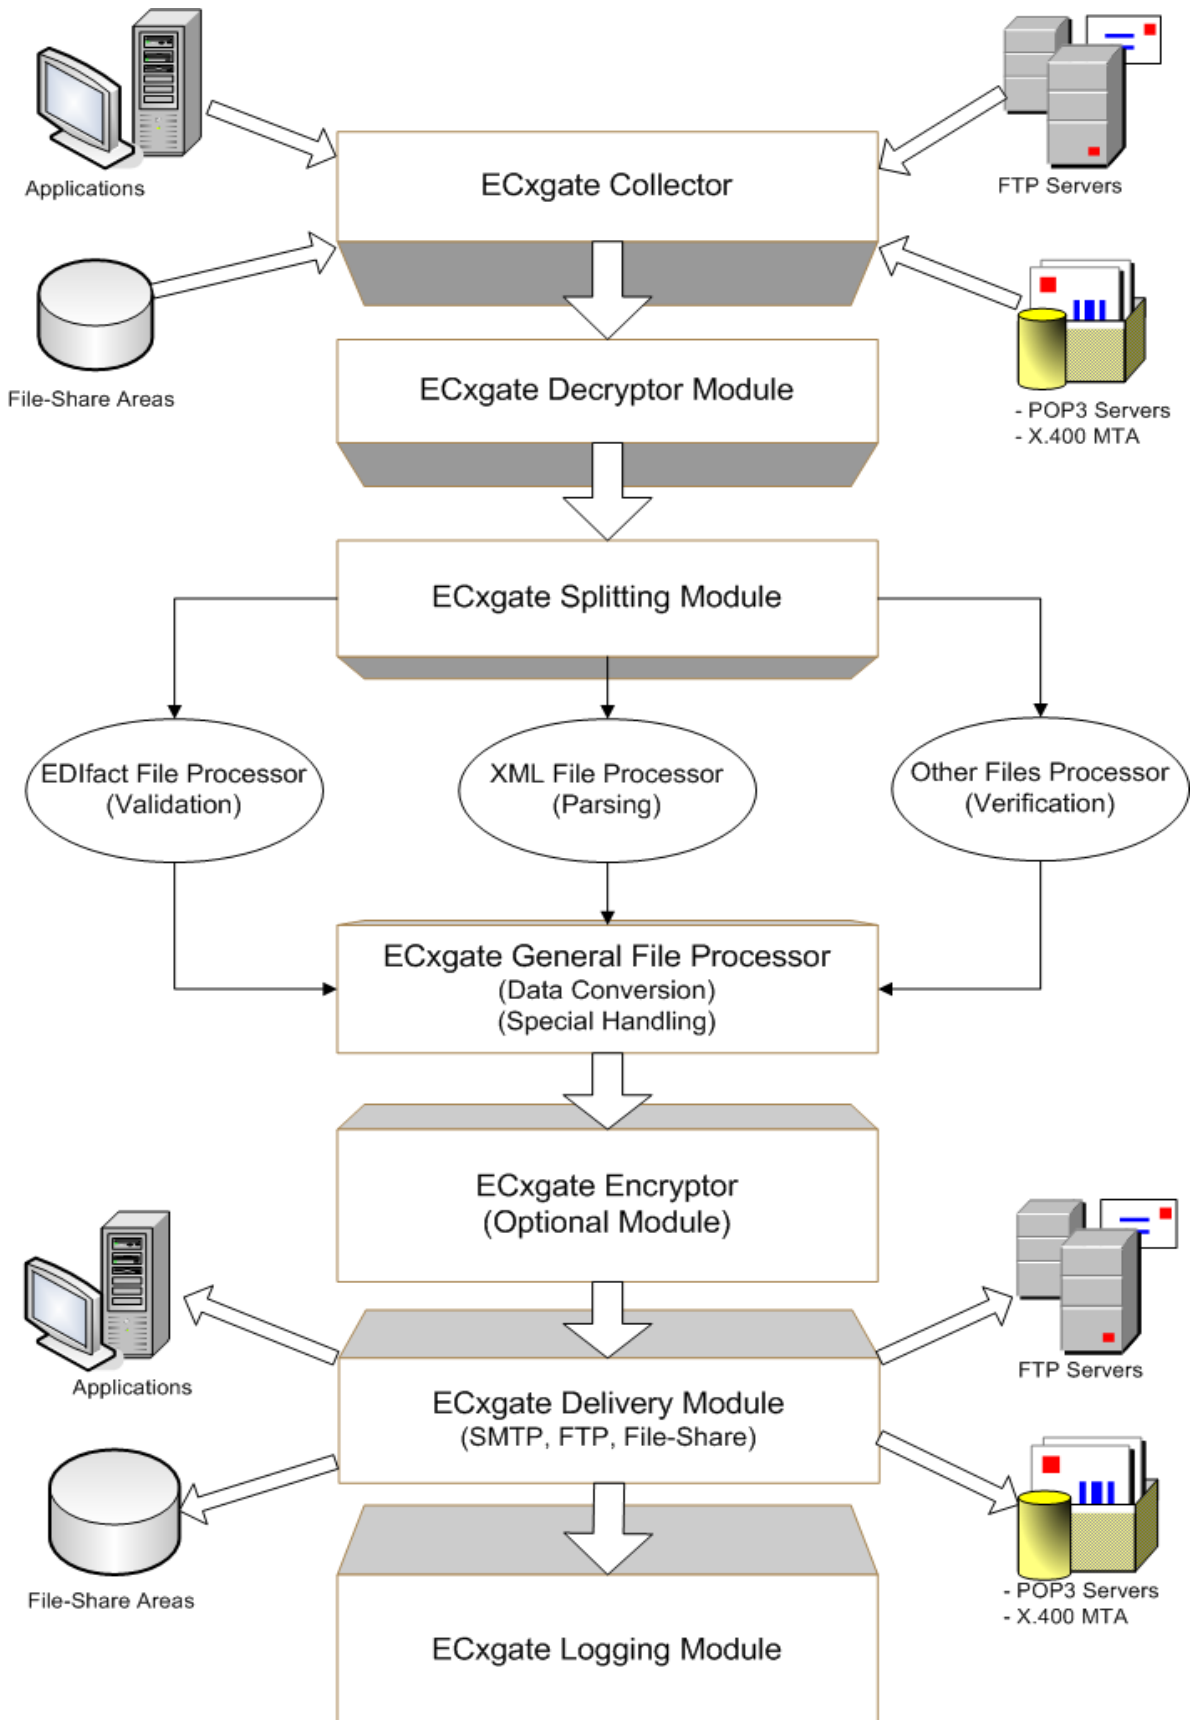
Applications

ECxgate Collector

FTP Servers

File-Share Areas

ECxgate Decryptor Module

- POP3 Servers
- X.400 MTA

ECxgate Splitting Module

EDIfact File Processor
(Validation)

XML File Processor
(Parsing)

Other Files Processor
(Verification)

ECxgate General File Processor
(Data Conversion)
(Special Handling)

ECxgate Encryptor
(Optional Module)

Applications

FTP Servers

ECxgate Delivery Module
(SMTP, FTP, File-Share)

File-Share Areas

- POP3 Servers
- X.400 MTA

ECxgate Logging Module